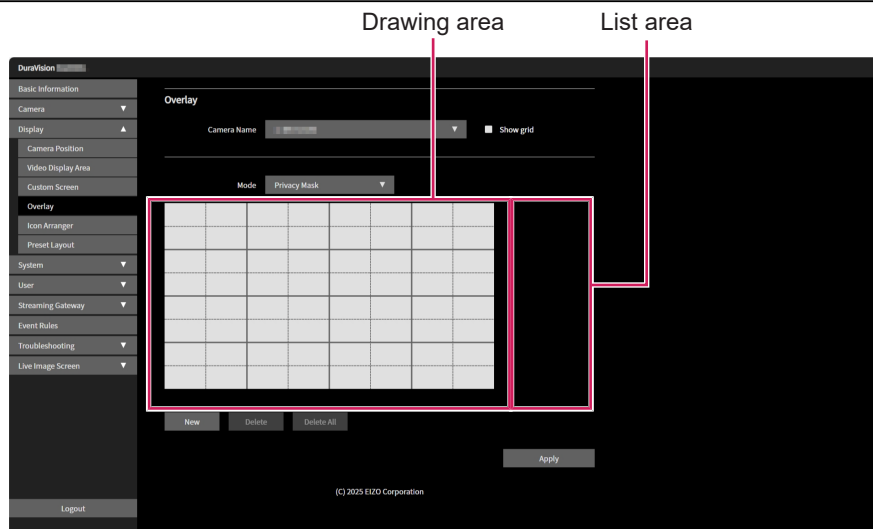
Drawing area
List area

DuraVision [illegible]

Basic Information
Camera ▼
Display ▲
Camera Position
Video Display Area
Custom Screen
Overlay
Icon Arranger
Preset Layout
System ▼
User ▼
Streaming Gateway ▼
Event Rules
Troubleshooting ▼
Live Image Screen ▼

Logout

Overlay

Camera Name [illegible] ▼ Show grid

Mode Privacy Mask ▼

New Delete Delete All

Apply

(C) 2025 EIZO Corporation